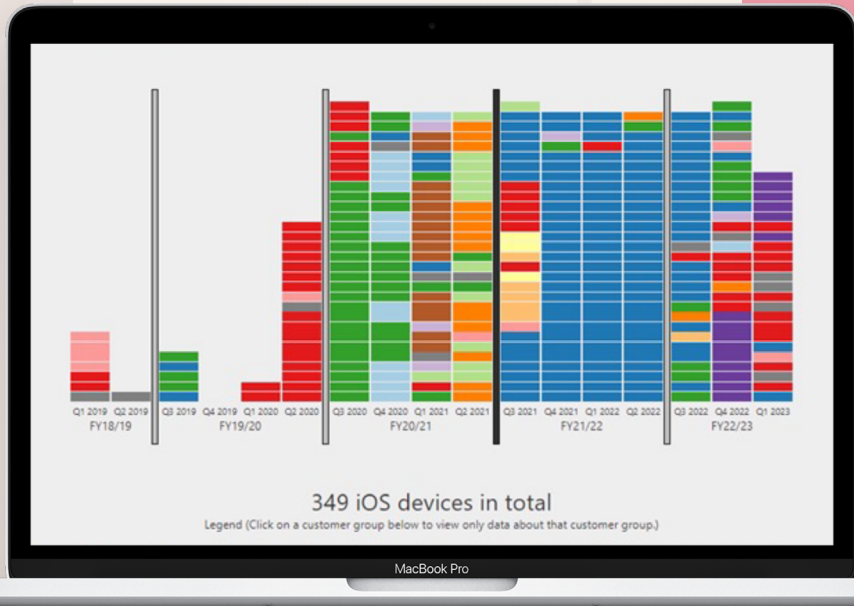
Q1 2019 Q2 2019
FY18/19

Q3 2019 Q4 2019 Q1 2020 Q2 2020
FY19/20

Q3 2020 Q4 2020 Q1 2021 Q2 2021
FY20/21

Q3 2021 Q4 2021 Q1 2022 Q2 2022
FY21/22

Q3 2022 Q4 2022 Q1 2023
FY22/23

349 iOS devices in total

Legend (Click on a customer group below to view only data about that customer group.)

MacBook Pro